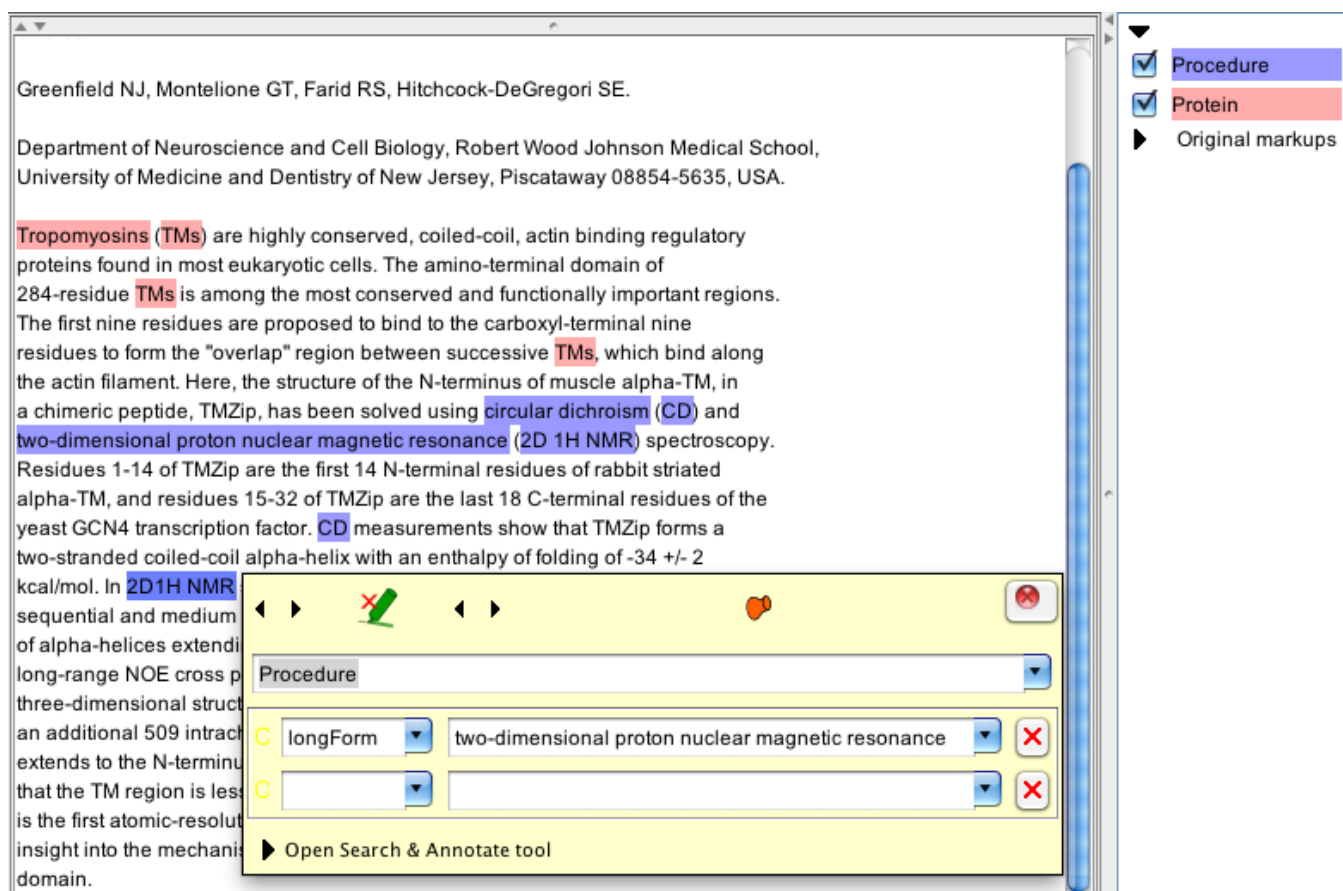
Greenfield NJ, Montelione GT, Farid RS, Hitchcock-DeGregori SE.

Department of Neuroscience and Cell Biology, Robert Wood Johnson Medical School, University of Medicine and Dentistry of New Jersey, Piscataway 08854-5635, USA.

Tropomyosins (TMs) are highly conserved, coiled-coil, actin binding regulatory proteins found in most eukaryotic cells. The amino-terminal domain of 284-residue TMs is among the most conserved and functionally important regions. The first nine residues are proposed to bind to the carboxyl-terminal nine residues to form the "overlap" region between successive TMs, which bind along the actin filament. Here, the structure of the N-terminus of muscle alpha-TM, in a chimeric peptide, TMZip, has been solved using circular dichroism (CD) and two-dimensional proton nuclear magnetic resonance (2D 1H NMR) spectroscopy. Residues 1-14 of TMZip are the first 14 N-terminal residues of rabbit striated alpha-TM, and residues 15-32 of TMZip are the last 18 C-terminal residues of the yeast GCN4 transcription factor. CD measurements show that TMZip forms a two-stranded coiled-coil alpha-helix with an enthalpy of folding of -34 +/- 2 kcal/mol. In 2D1H NMR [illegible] sequential and medium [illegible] of alpha-helices extendi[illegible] long-range NOE cross p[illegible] three-dimensional struct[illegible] an additional 509 intrach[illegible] extends to the N-terminu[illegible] that the TM region is less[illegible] is the first atomic-resolut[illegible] insight into the mechanis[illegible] domain.

Procedure
Protein
Original markups

Procedure
C longForm two-dimensional proton nuclear magnetic resonance
C
Open Search & Annotate tool